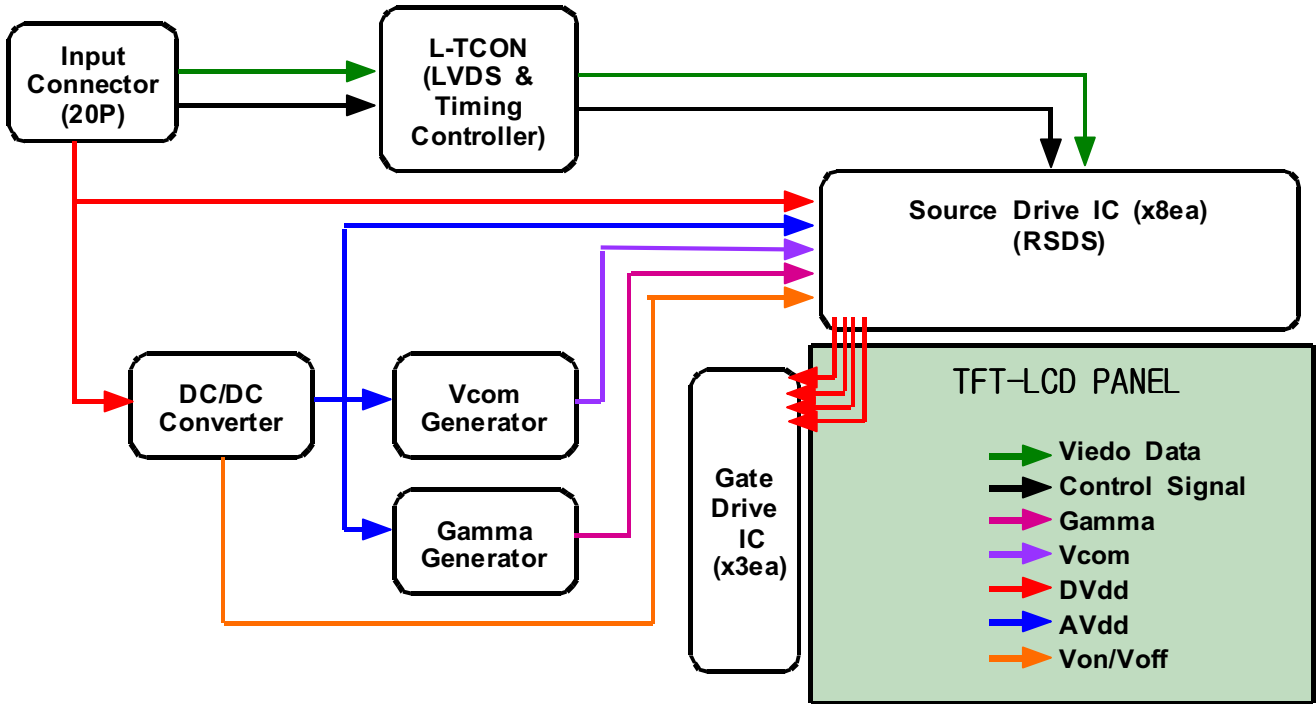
Input Connector (20P)

L-TCON (LVDS & Timing Controller)

Source Drive IC (x8ea) (RSDS)

DC/DC Converter

Vcom Generator

Gamma Generator

Gate Drive IC (x3ea)

TFT-LCD PANEL

Viedo Data
Control Signal
Gamma
Vcom
DVdd
AVdd
Von/Voff